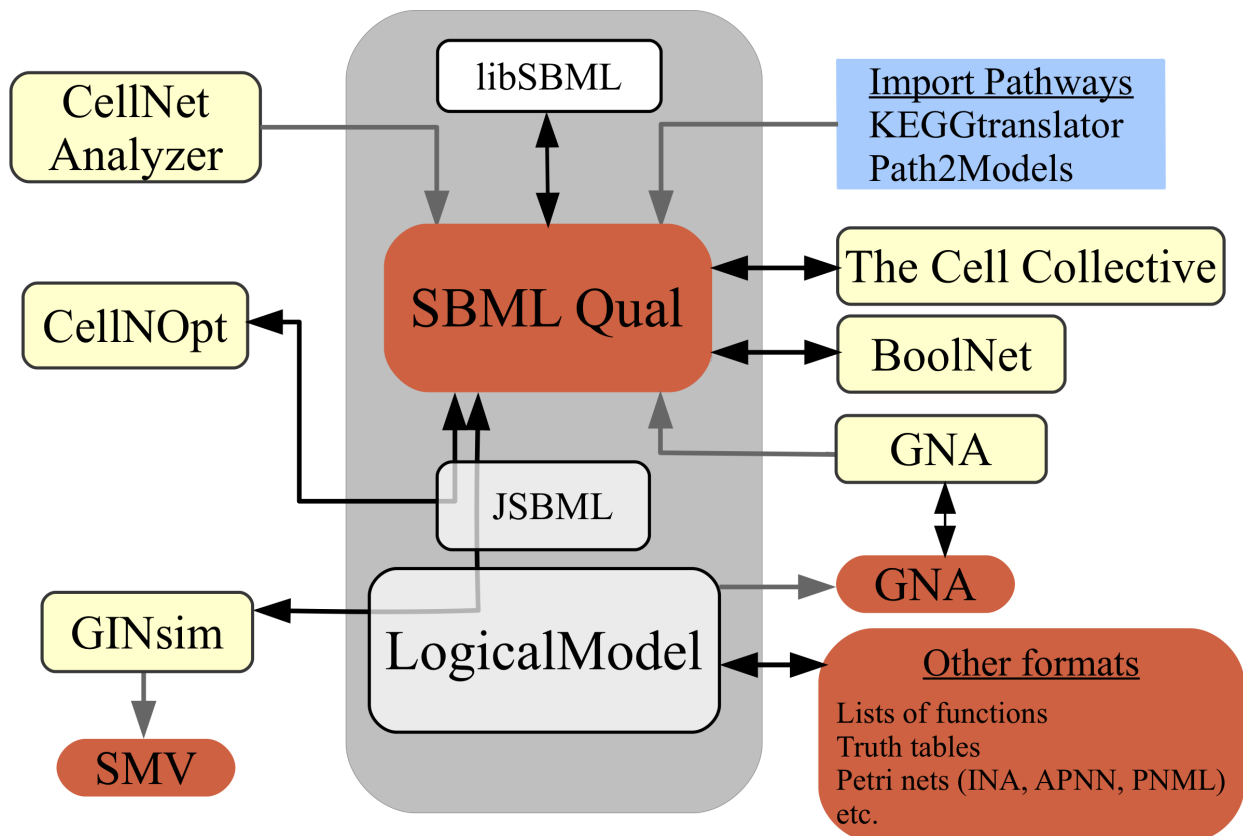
CellNet Analyzer

libSBML

Import Pathways
KEGGtranslator
Path2Models

SBML Qual

The Cell Collective

CellNOpt

BoolNet

GNA

JSBML

GNA

GINsim

LogicalModel

Other formats

Lists of functions
Truth tables
Petri nets (INA, APNN, PNML)
etc.

SMV